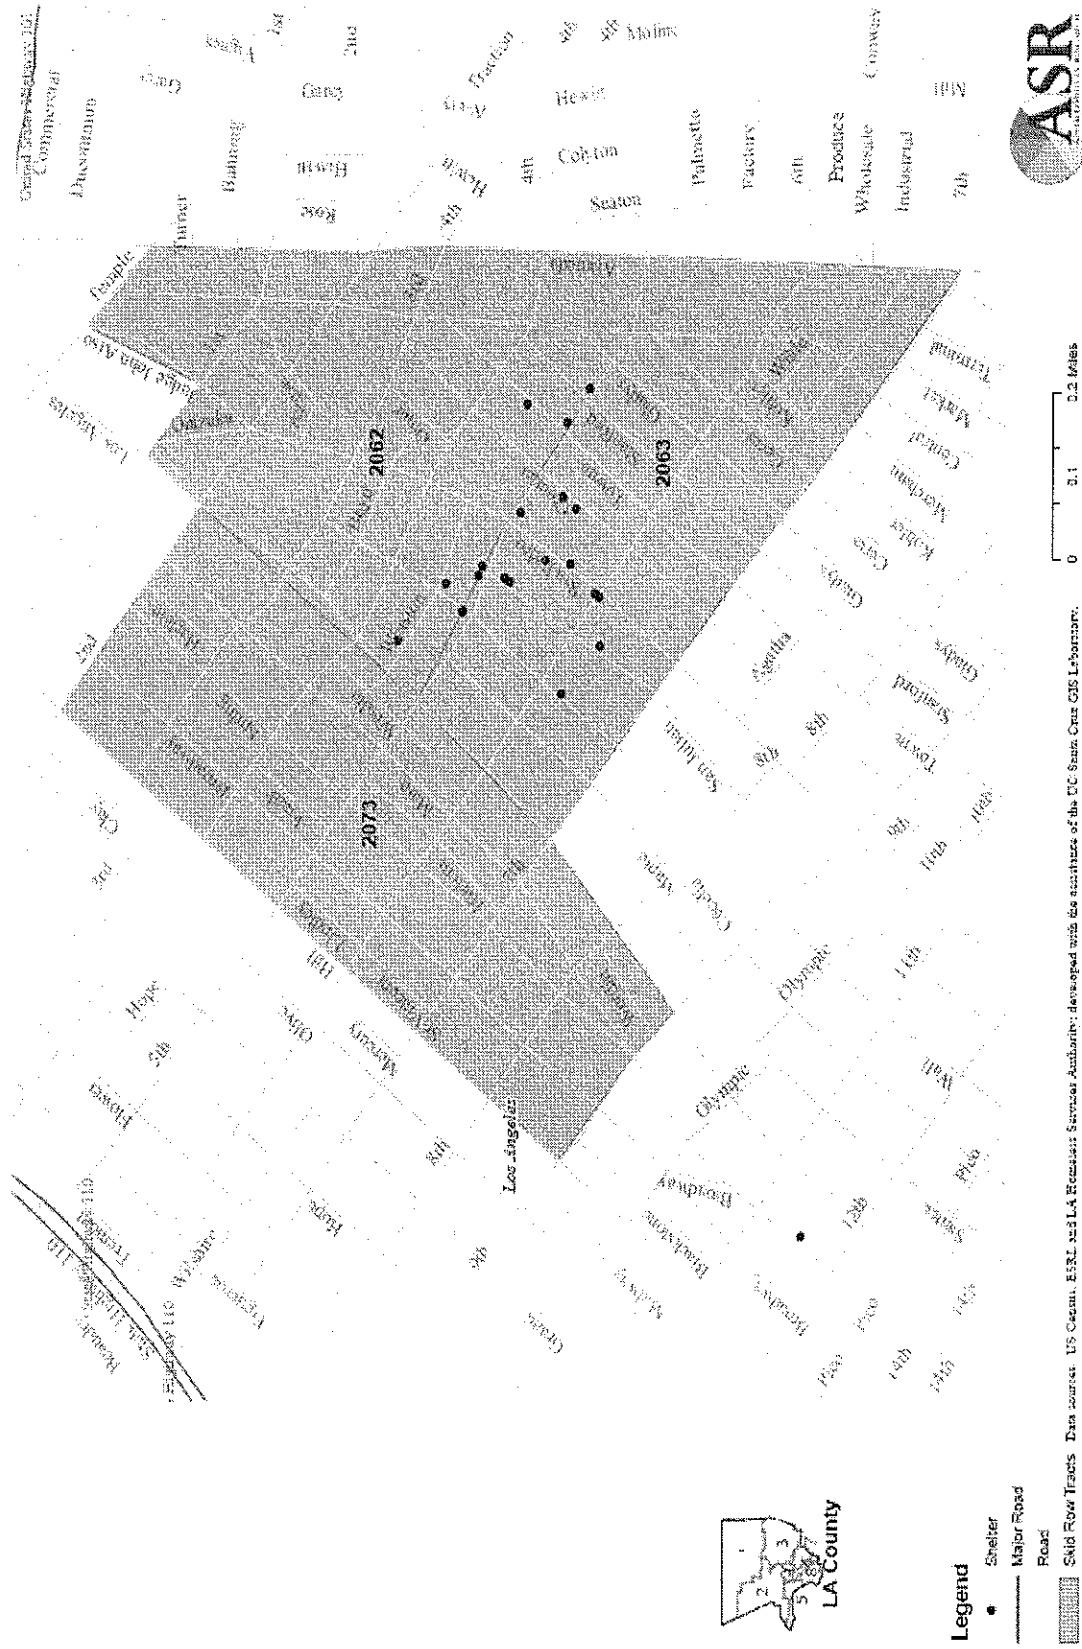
Legend
Shelter
Major Road
Road
Skid Row Tracts

LA County
1
2
3
4
5
6
7
8

Data sources: US Census, ESRI, and LA Homeless Services Authority; developed with the assistance of the UC Santa Cruz GIS Laboratory.

0 0.1 0.2 Miles

ASR

2073
2062
2063

Los Angeles
Temple
Los Angeles
Judge John Aiso
San Pedro
Central
Alameda
Main
Spring
Broadway
Hill
Olive
Hope
Flower
Figueroa
Grand
5th
6th
7th
8th
9th
11th
12th
14th
Olympic
Pico
Maple
San Julian
Towne
Stanford
Gladys
Ceres
Crocker
Wall
Santee
Los Angeles
Harbor Fwy 110
Wilshire
Turner
Commercial
Ducommun
Banning
Garey
Hewitt
Colyton
Seaton
Palmetto
Factory
Produce
Wholesale
Industrial
Mateo
Molino
Mill
Conway
Market
Terminal
Merchant
Kohler
Traction
Rose
Vignes
1st
2nd
3rd
4th
Hemlock
Vignes
Crocker